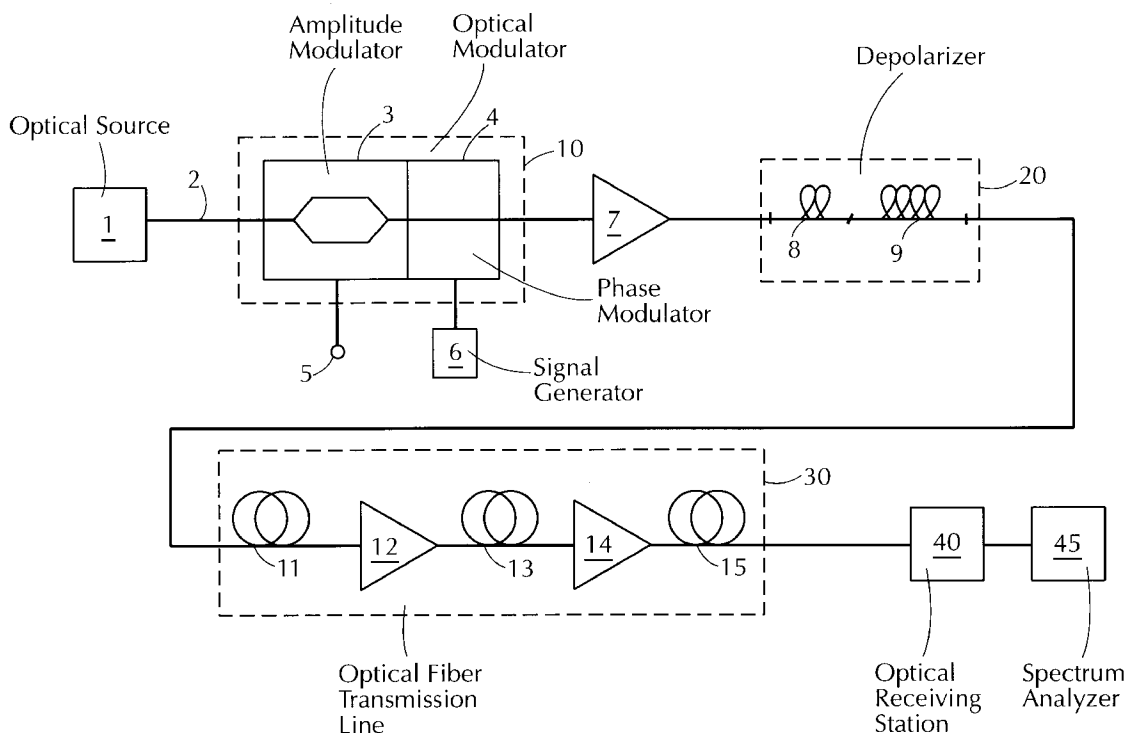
Amplitude Modulator
Optical Modulator
Depolarizer
Optical Source
3
4
10
20
2
1
7
8
9
Phase Modulator
5
6
Signal Generator
30
11
12
13
14
15
40
45
Optical Fiber Transmission Line
Optical Receiving Station
Spectrum Analyzer